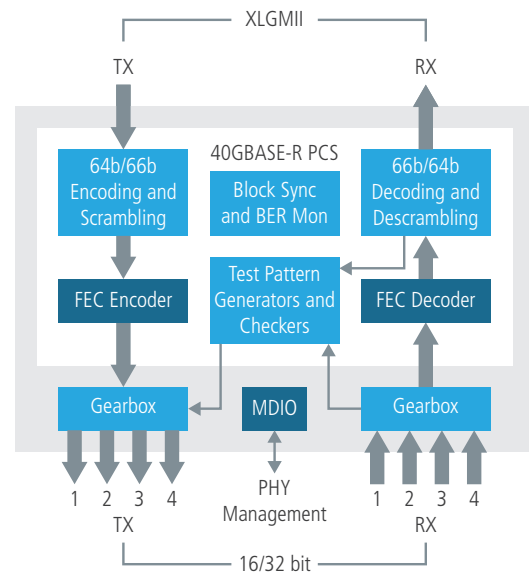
XLGMII

TX

RX

40GBASE-R PCS

64b/66b Encoding and Scrambling

Block Sync and BER Mon

66b/64b Decoding and Descrambling

Test Pattern Generators and Checkers

FEC Encoder

FEC Decoder

Gearbox

MDIO

Gearbox

1 2 3 4

TX

PHY Management

1 2 3 4

RX

16/32 bit